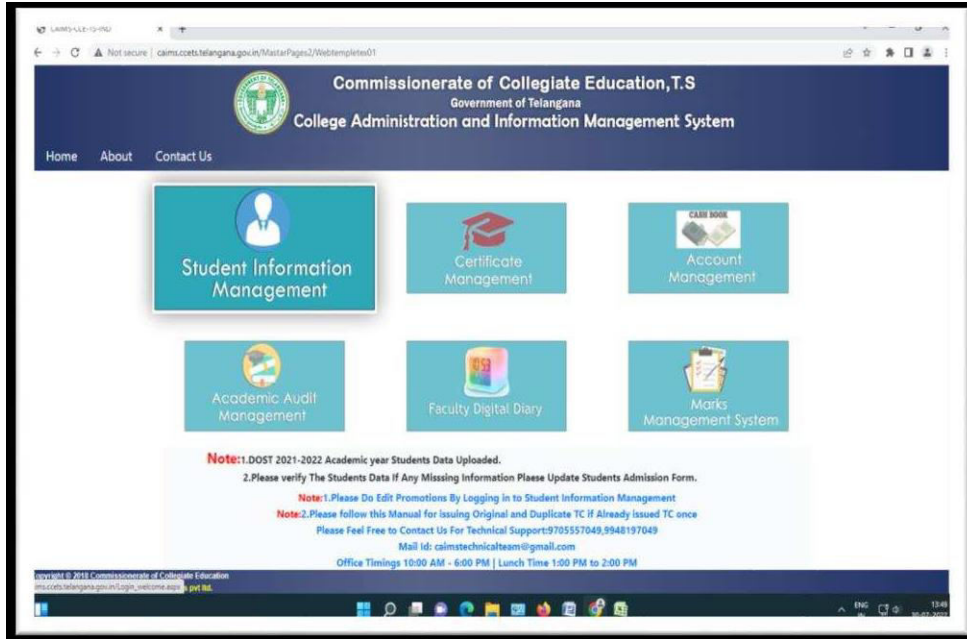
CAIMS-CCE-TS-IND
Not secure | caims.ccets.telangana.gov.in/MasterPages2/Webtempletes01

Commissionerate of Collegiate Education,T.S
Government of Telangana
College Administration and Information Management System

Home About Contact Us

Student Information Management

Certificate Management

CASH BOOK
Account Management

Academic Audit Management

Faculty Digital Diary

Marks Management System

Note:1.DOST 2021-2022 Academic year Students Data Uploaded.
2.Please verify The Students Data If Any Misssing Information Plaese Update Students Admission Form.
Note:1.Please Do Edit Promotions By Logging in to Student Information Management
Note:2.Please follow this Manual for issuing Original and Duplicate TC if Already issued TC once
Please Feel Free to Contact Us For Technical Support:9705557049,9948197049
Mail Id: caimstechnicalteam@gmail.com
Office Timings 10:00 AM - 6:00 PM | Lunch Time 1:00 PM to 2:00 PM

opyright © 2018 Commissionerate of Collegiate Education
ims.ccets.telangana.gov.in/Login_welcome.aspx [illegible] pvt ltd.

ENG
13:49
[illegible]